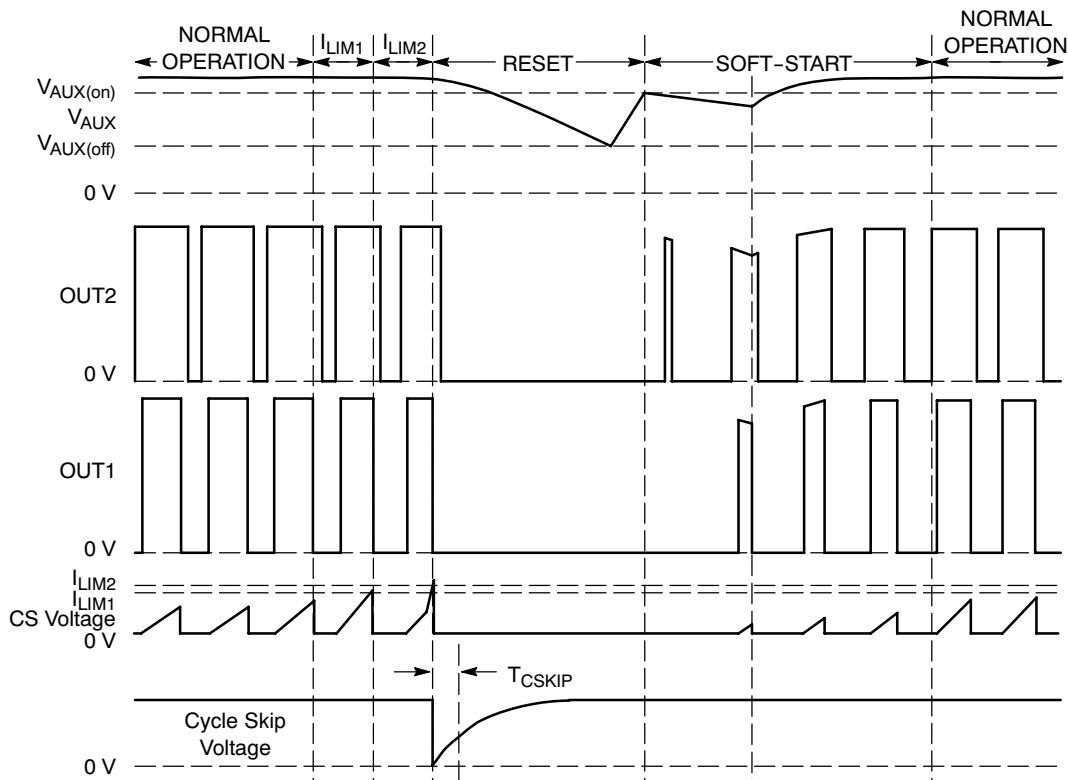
NORMAL OPERATION

$I_{LIM1}$

$I_{LIM2}$

RESET

SOFT−START

NORMAL OPERATION

$V_{AUX(on)}$

$V_{AUX}$

$V_{AUX(off)}$

0 V

OUT2

0 V

OUT1

0 V

$I_{LIM2}$

$I_{LIM1}$

CS Voltage

0 V

$T_{CSKIP}$

Cycle Skip Voltage

0 V